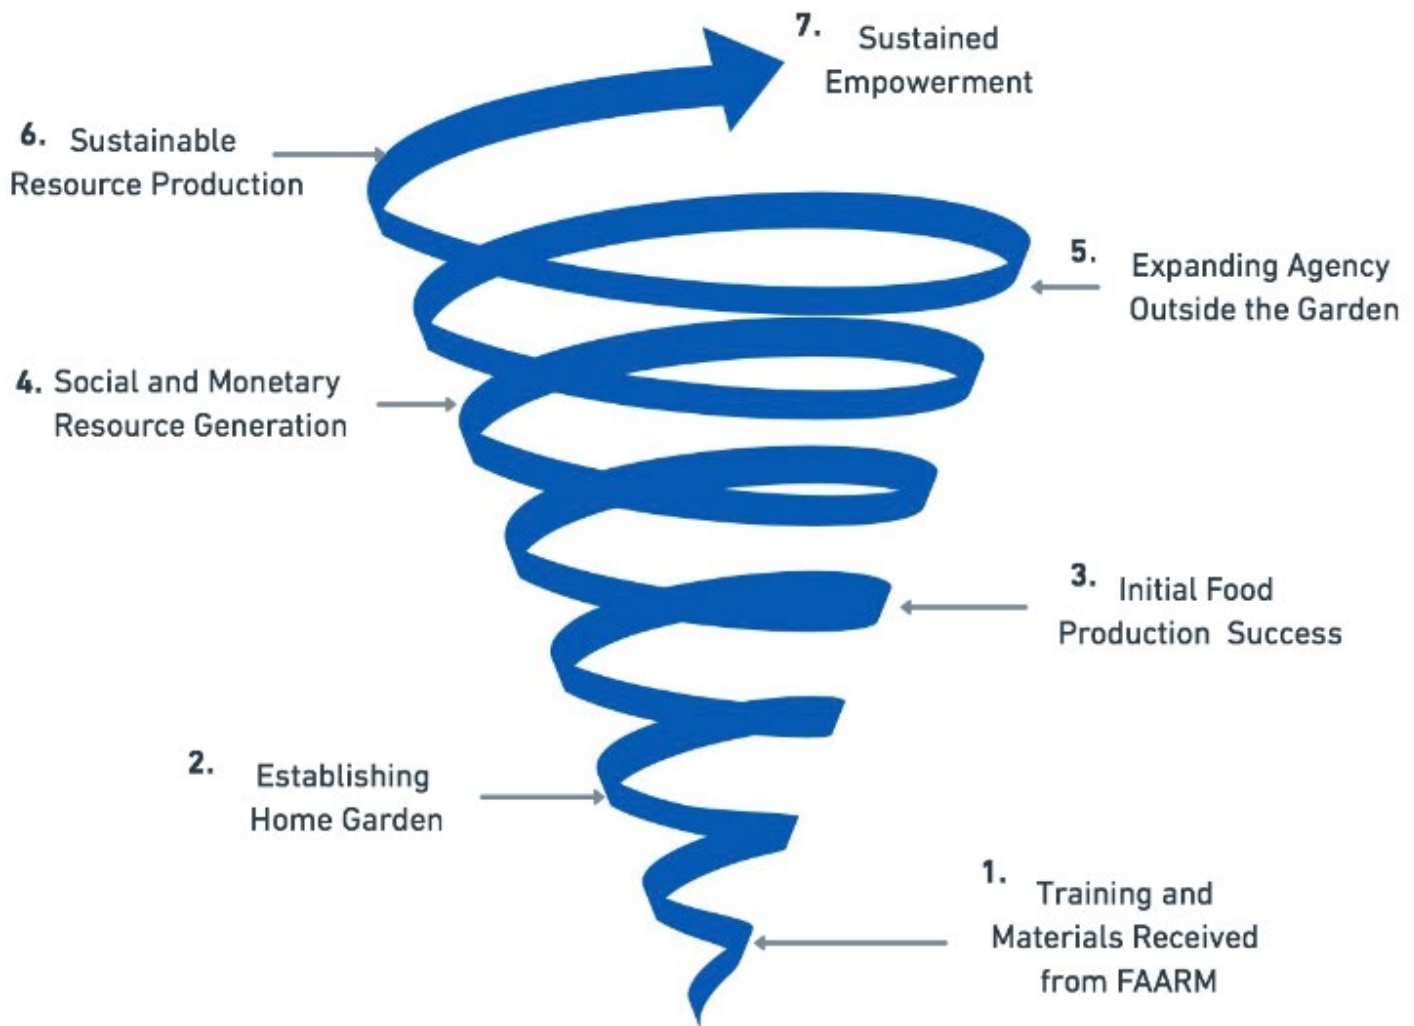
7. Sustained Empowerment

6. Sustainable Resource Production

5. Expanding Agency Outside the Garden

4. Social and Monetary Resource Generation

3. Initial Food Production Success

2. Establishing Home Garden

1. Training and Materials Received from FAARM